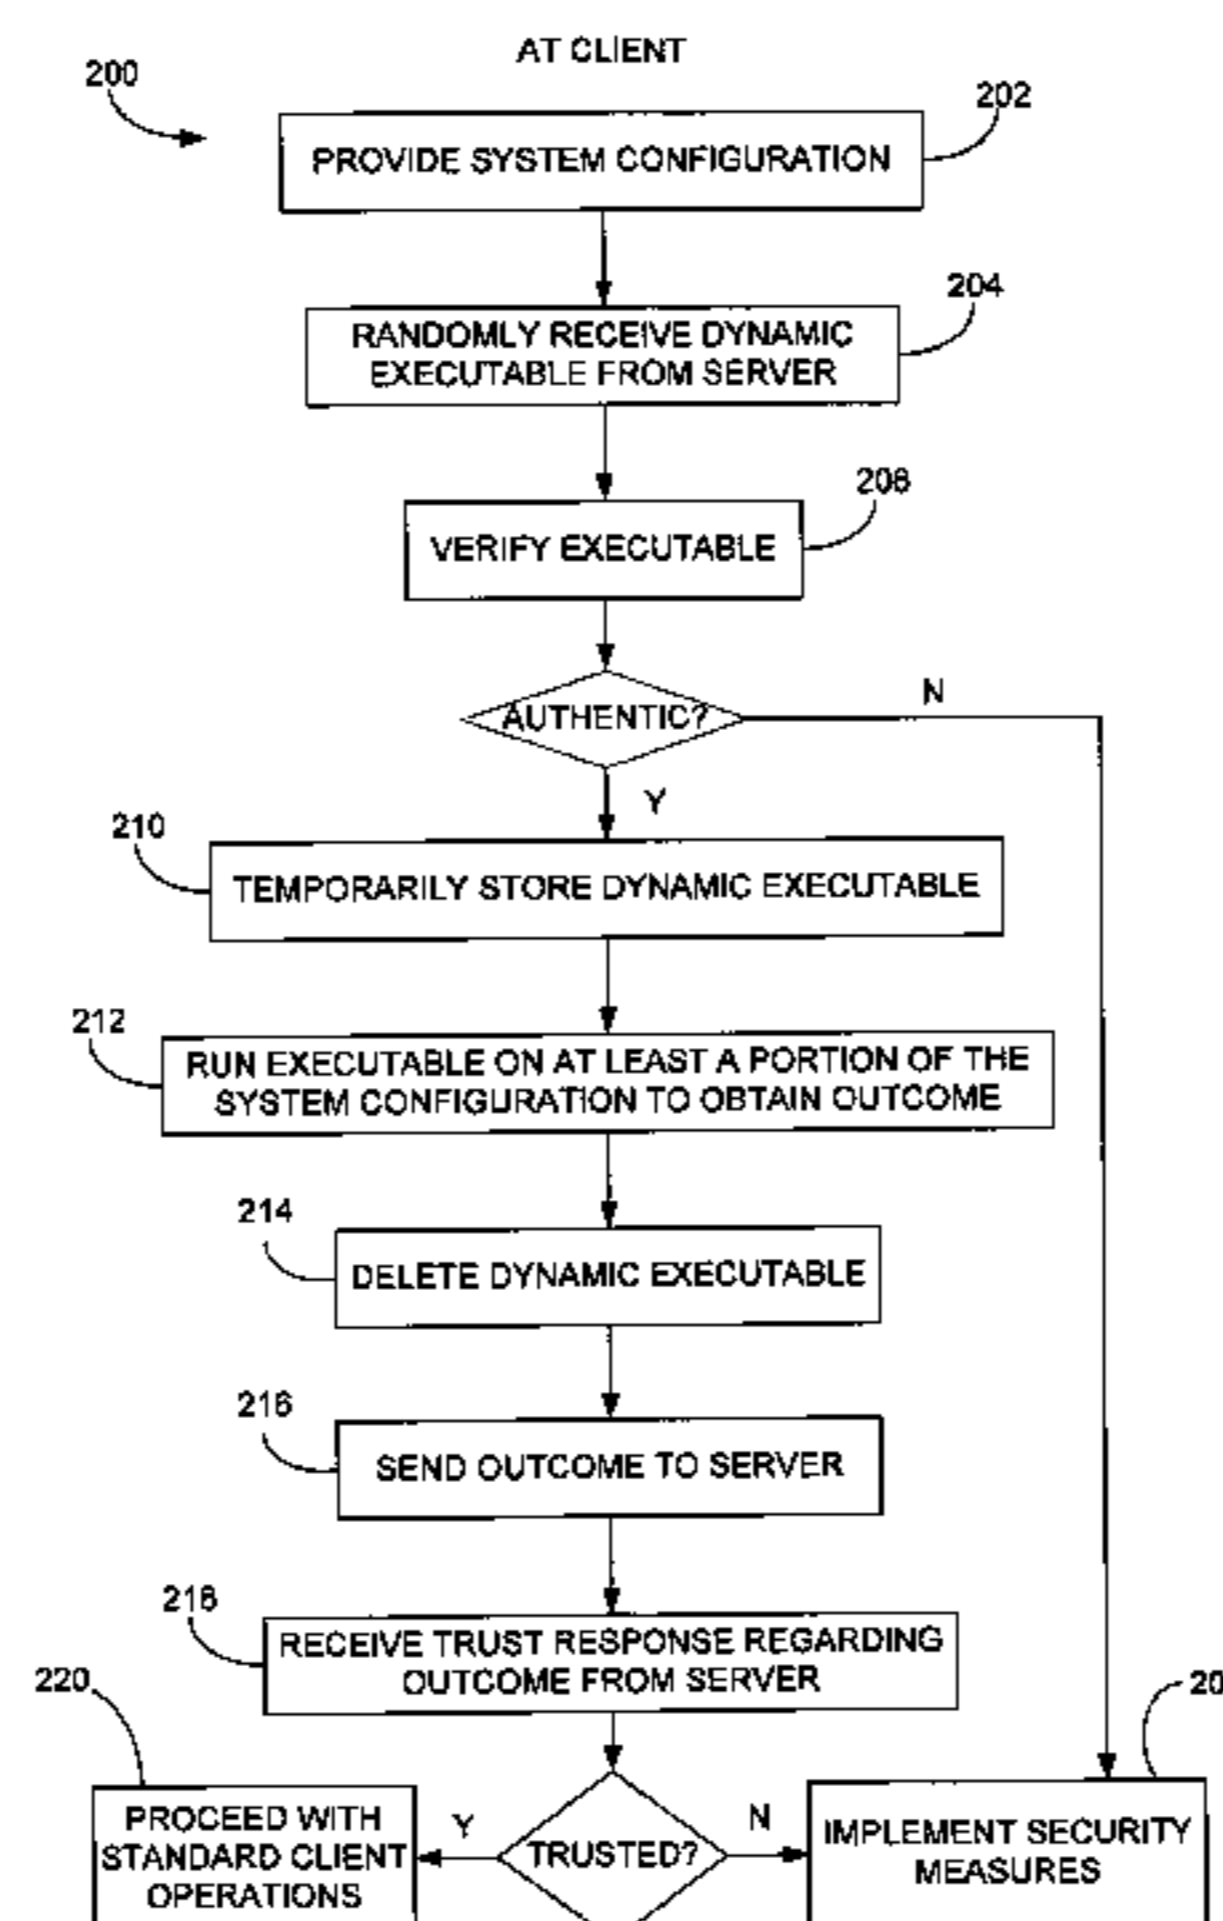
AT CLIENT

200

202

PROVIDE SYSTEM CONFIGURATION

204

RANDOMLY RECEIVE DYNAMIC EXECUTABLE FROM SERVER

206

VERIFY EXECUTABLE

AUTHENTIC?

N

Y

210

TEMPORARILY STORE DYNAMIC EXECUTABLE

212

RUN EXECUTABLE ON AT LEAST A PORTION OF THE SYSTEM CONFIGURATION TO OBTAIN OUTCOME

214

DELETE DYNAMIC EXECUTABLE

216

SEND OUTCOME TO SERVER

218

RECEIVE TRUST RESPONSE REGARDING OUTCOME FROM SERVER

220

20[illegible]

PROCEED WITH STANDARD CLIENT OPERATIONS

Y

TRUSTED?

N

IMPLEMENT SECURITY MEASURES